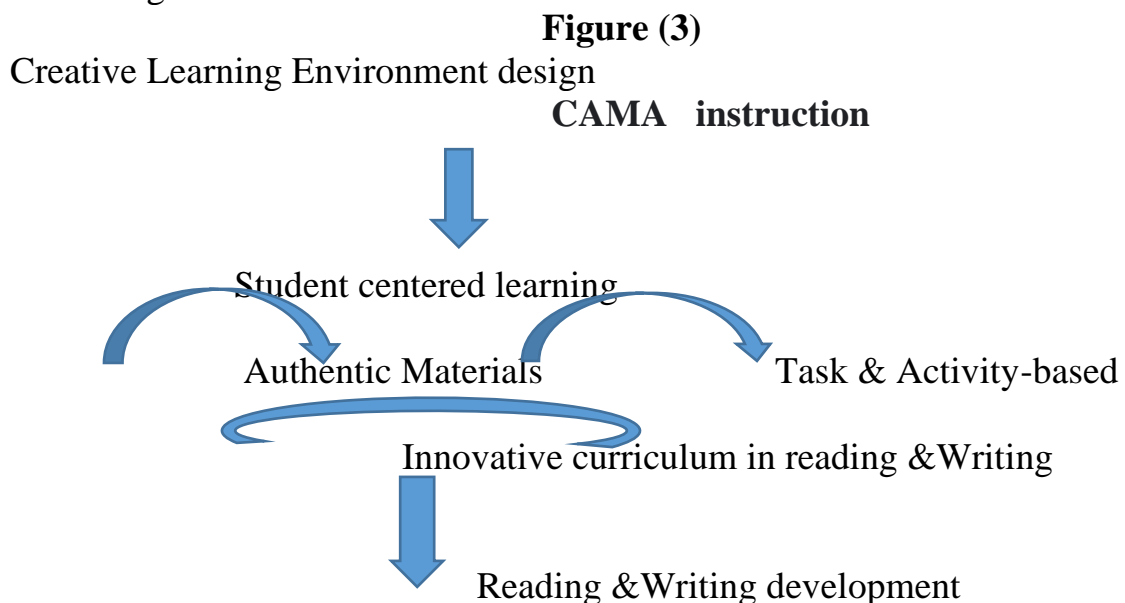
Figure (3)

Creative Learning Environment design

CAMA instruction

Student centered learning

Authentic Materials

Task & Activity-based

Innovative curriculum in reading &Writing

Reading &Writing development